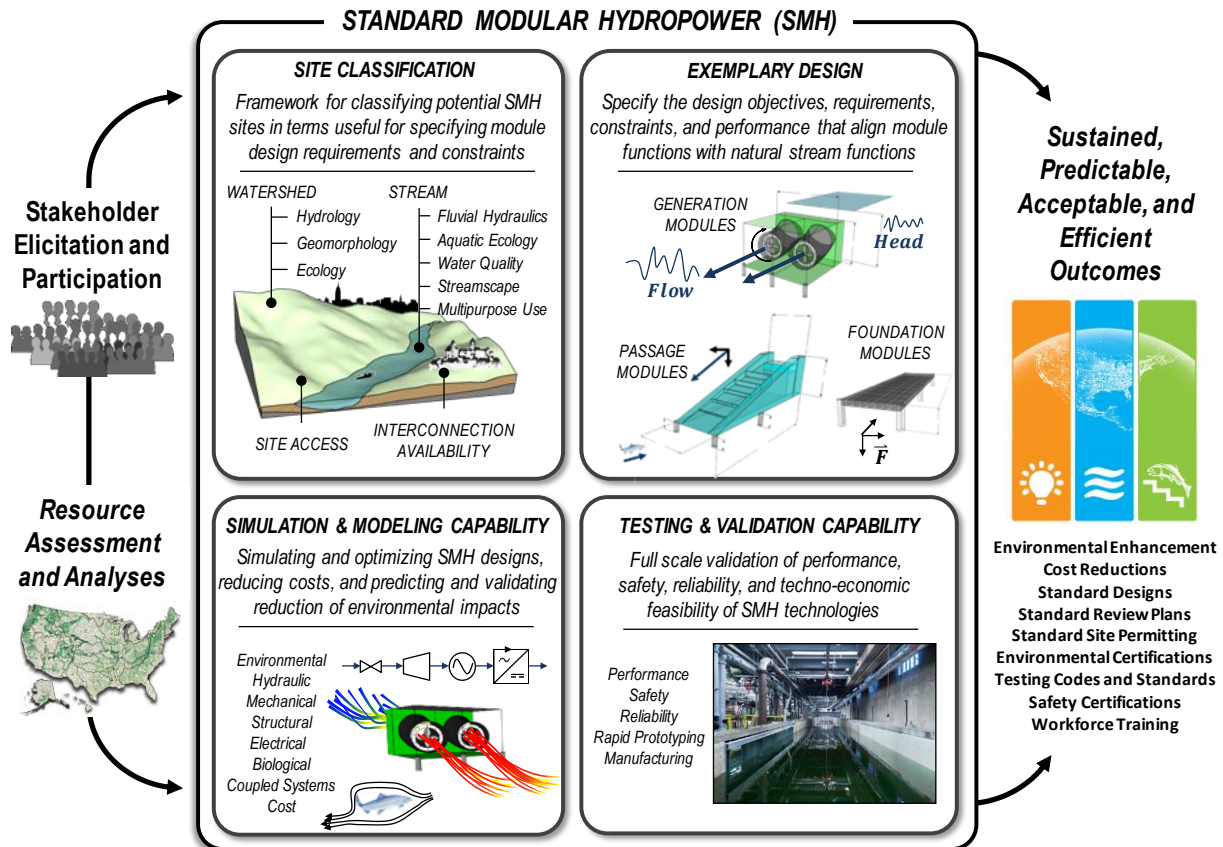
STANDARD MODULAR HYDROPOWER (SMH)

Stakeholder Elicitation and Participation

Resource Assessment and Analyses

SITE CLASSIFICATION

Framework for classifying potential SMH sites in terms useful for specifying module design requirements and constraints

WATERSHED
Hydrology
Geomorphology
Ecology

STREAM
Fluvial Hydraulics
Aquatic Ecology
Water Quality
Streamscape
Multipurpose Use

SITE ACCESS

INTERCONNECTION AVAILABILITY

EXEMPLARY DESIGN

Specify the design objectives, requirements, constraints, and performance that align module functions with natural stream functions

GENERATION MODULES

Head

Flow

PASSAGE MODULES

FOUNDATION MODULES

$\vec{F}$

SIMULATION & MODELING CAPABILITY

Simulating and optimizing SMH designs, reducing costs, and predicting and validating reduction of environmental impacts

Environmental
Hydraulic
Mechanical
Structural
Electrical
Biological
Coupled Systems
Cost

TESTING & VALIDATION CAPABILITY

Full scale validation of performance, safety, reliability, and techno-economic feasibility of SMH technologies

Performance
Safety
Reliability
Rapid Prototyping
Manufacturing

Sustained, Predictable, Acceptable, and Efficient Outcomes

Environmental Enhancement
Cost Reductions
Standard Designs
Standard Review Plans
Standard Site Permitting
Environmental Certifications
Testing Codes and Standards
Safety Certifications
Workforce Training